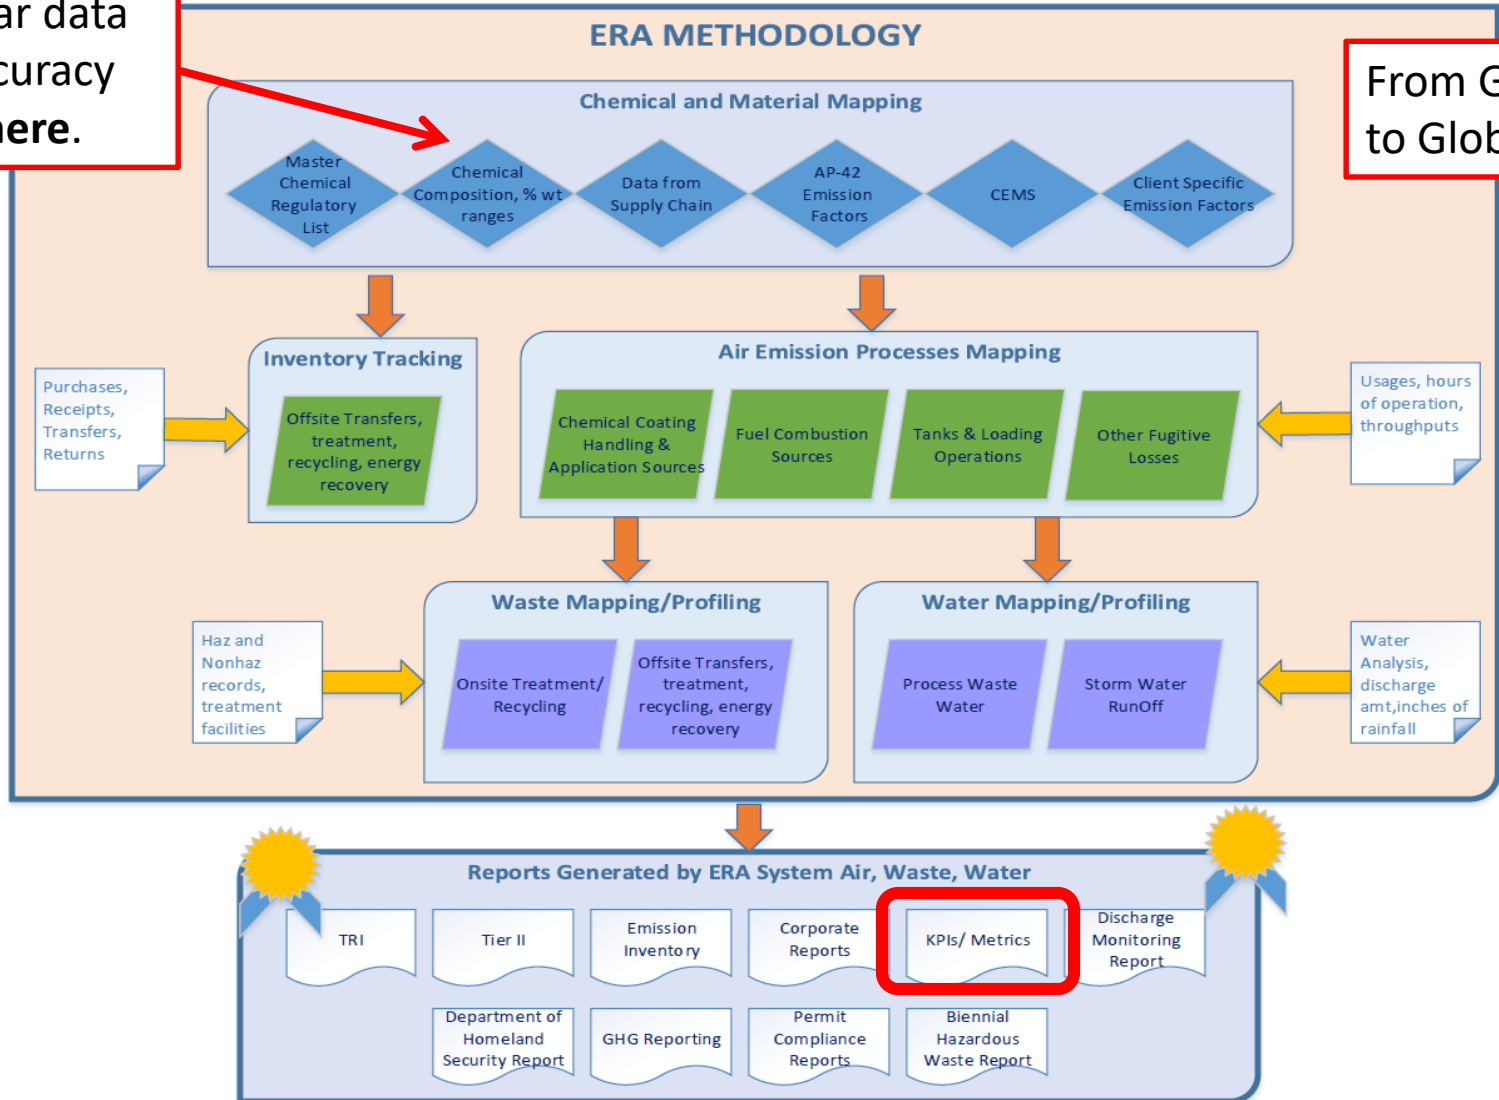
ar data
curacy
ere.

From G
to Glob

ERA METHODOLOGY

Chemical and Material Mapping

Master Chemical Regulatory List

Chemical Composition, % wt ranges

Data from Supply Chain

AP-42 Emission Factors

CEMS

Client Specific Emission Factors

Purchases, Receipts, Transfers, Returns

Inventory Tracking

Offsite Transfers, treatment, recycling, energy recovery

Air Emission Processes Mapping

Chemical Coating Handling & Application Sources

Fuel Combustion Sources

Tanks & Loading Operations

Other Fugitive Losses

Usages, hours of operation, throughputs

Haz and Nonhaz records, treatment facilities

Waste Mapping/Profiling

Onsite Treatment/ Recycling

Offsite Transfers, treatment, recycling, energy recovery

Water Mapping/Profiling

Process Waste Water

Storm Water RunOff

Water Analysis, discharge amt,inches of rainfall

Reports Generated by ERA System Air, Waste, Water

TRI

Tier II

Emission Inventory

Corporate Reports

KPIs/ Metrics

Discharge Monitoring Report

Department of Homeland Security Report

GHG Reporting

Permit Compliance Reports

Biennial Hazardous Waste Report